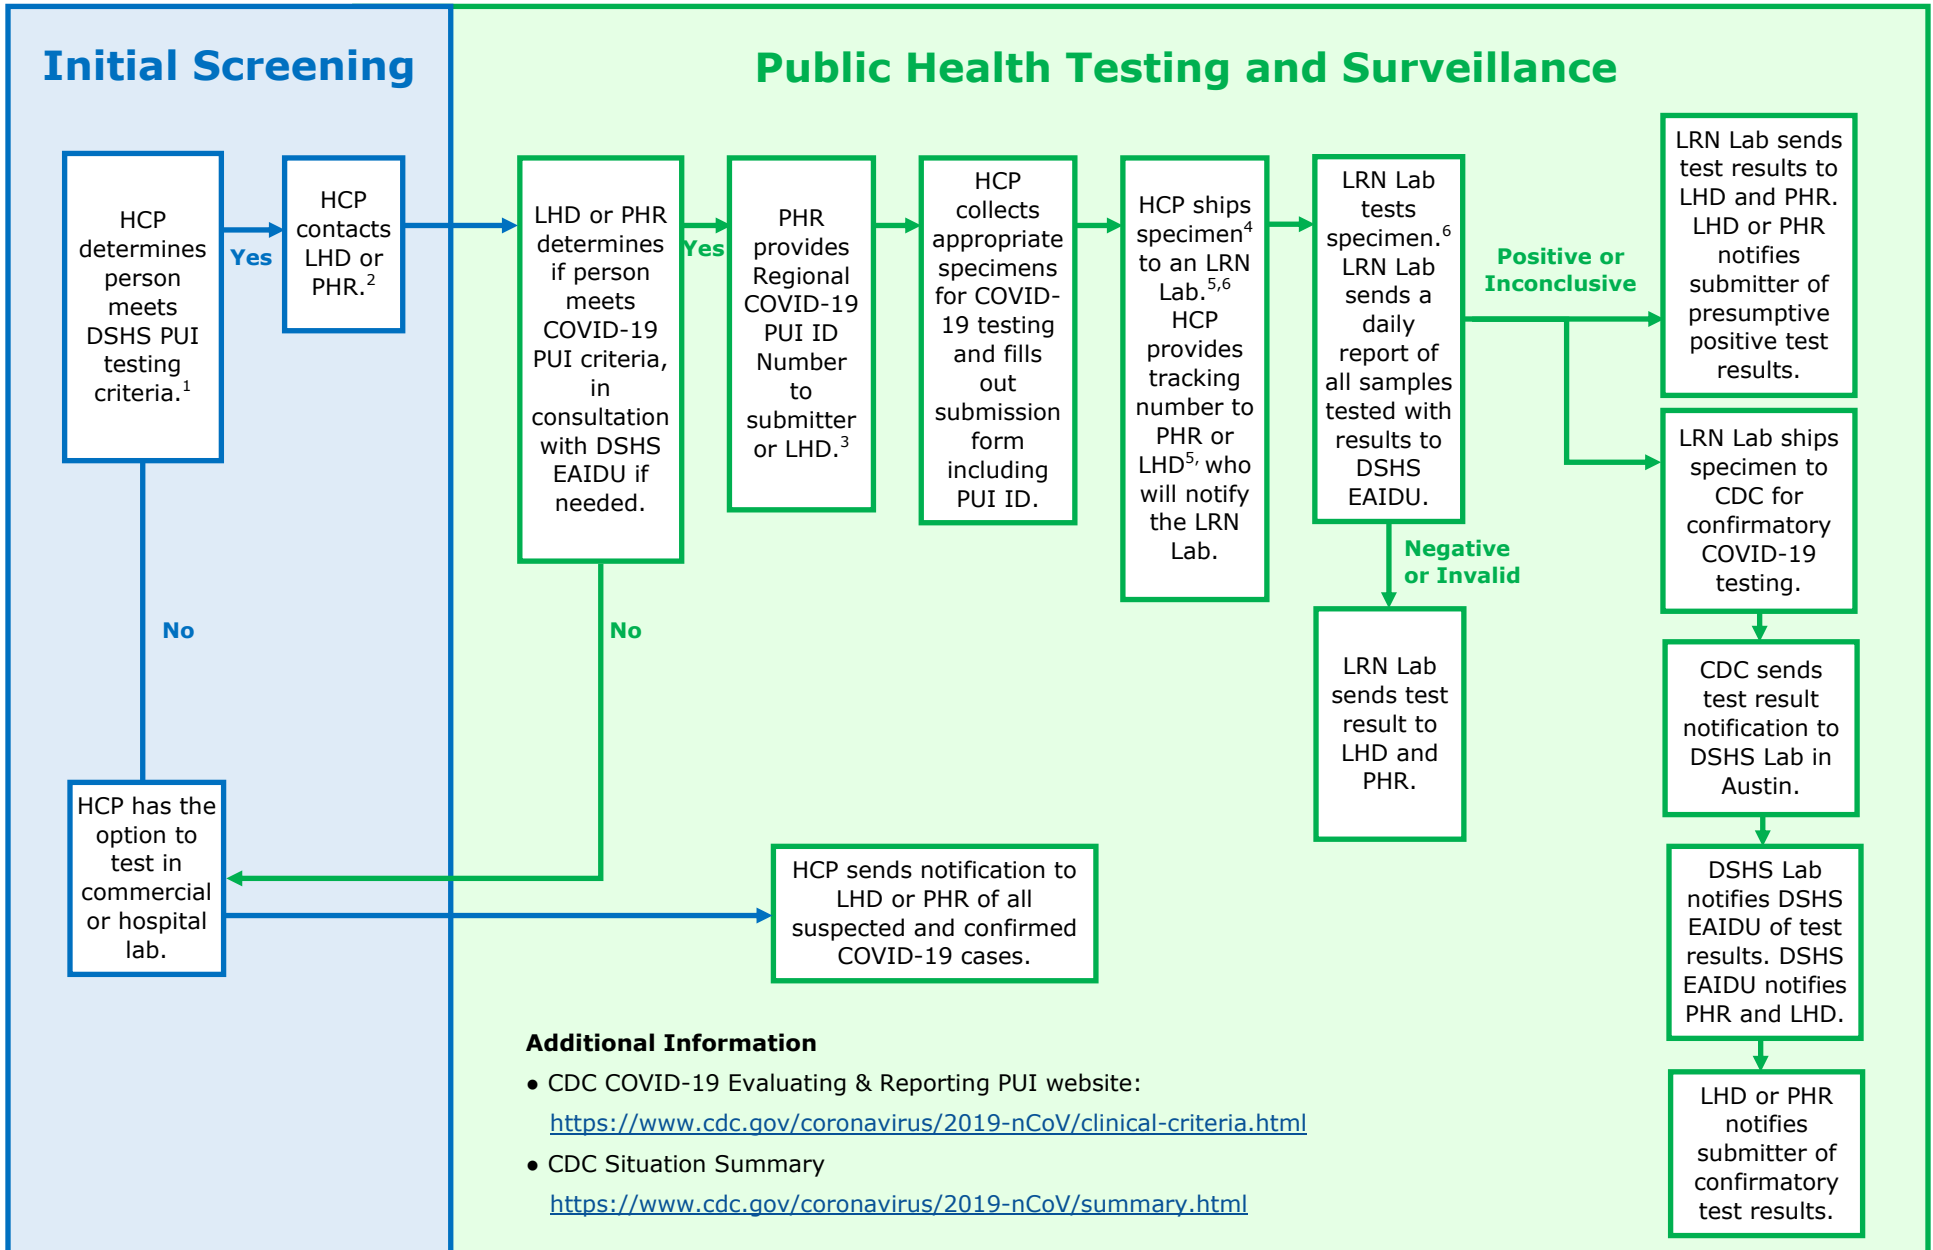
Initial Screening

Public Health Testing and Surveillance

HCP determines person meets DSHS PUI testing criteria.$^1$

Yes

HCP contacts LHD or PHR.$^2$

LHD or PHR determines if person meets COVID-19 PUI criteria, in consultation with DSHS EAIDU if needed.

Yes

PHR provides Regional COVID-19 PUI ID Number to submitter or LHD.$^3$

HCP collects appropriate specimens for COVID-19 testing and fills out submission form including PUI ID.

HCP ships specimen$^4$ to an LRN Lab.$^{5,6}$ HCP provides tracking number to PHR or LHD$^{5,}$ who will notify the LRN Lab.

LRN Lab tests specimen.$^6$ LRN Lab sends a daily report of all samples tested with results to DSHS EAIDU.

Positive or Inconclusive

LRN Lab sends test results to LHD and PHR. LHD or PHR notifies submitter of presumptive positive test results.

LRN Lab ships specimen to CDC for confirmatory COVID-19 testing.

Negative or Invalid

LRN Lab sends test result to LHD and PHR.

CDC sends test result notification to DSHS Lab in Austin.

DSHS Lab notifies DSHS EAIDU of test results. DSHS EAIDU notifies PHR and LHD.

LHD or PHR notifies submitter of confirmatory test results.

No

No

HCP has the option to test in commercial or hospital lab.

HCP sends notification to LHD or PHR of all suspected and confirmed COVID-19 cases.

Additional Information

• CDC COVID-19 Evaluating & Reporting PUI website:
https://www.cdc.gov/coronavirus/2019-nCoV/clinical-criteria.html

• CDC Situation Summary
https://www.cdc.gov/coronavirus/2019-nCoV/summary.html